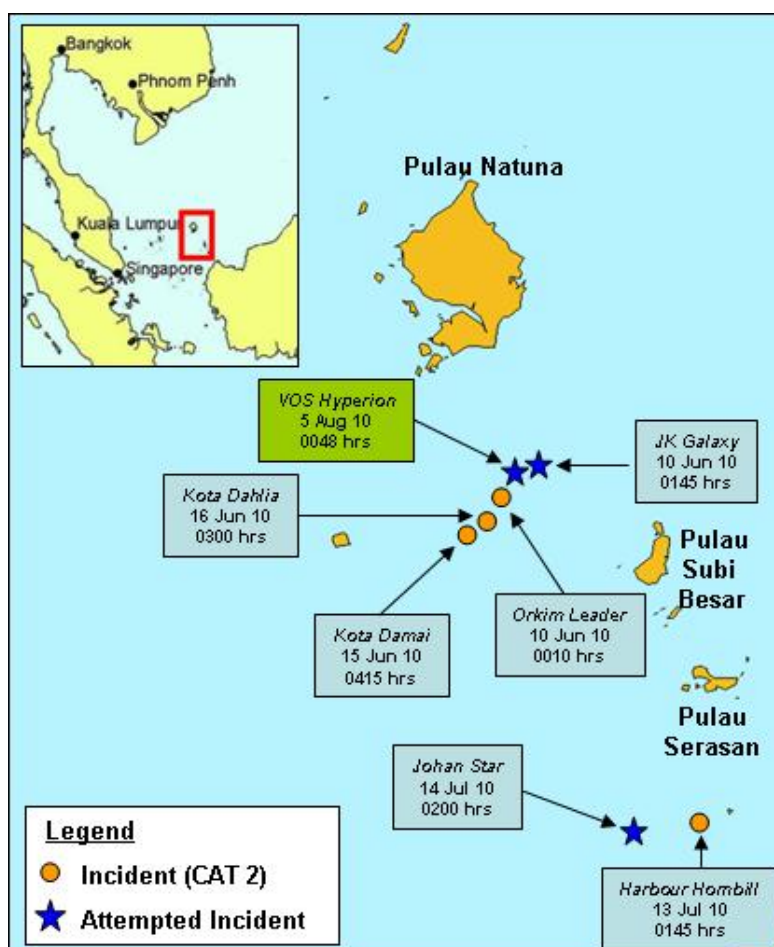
Bangkok
Phnom Penh
Kuala Lumpur
Singapore

Pulau Natuna

VOS Hyperion
5 Aug 10
0048 hrs

JK Galaxy
10 Jun 10
0145 hrs

Kota Dahlia
16 Jun 10
0300 hrs

Pulau Subi Besar

Kota Damai
15 Jun 10
0415 hrs

Orkim Leader
10 Jun 10
0010 hrs

Pulau Serasan

Johan Star
14 Jul 10
0200 hrs

Legend
Incident (CAT 2)
Attempted Incident

Harbour Hornbill
13 Jul 10
0145 hrs